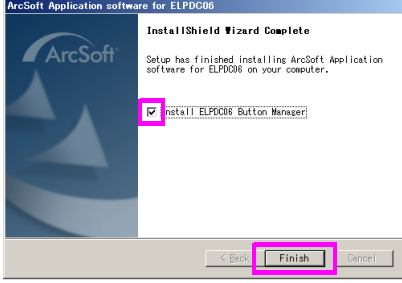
ArcSoft Application software for ELPDC06

ArcSoft

InstallShield Wizard Complete

Setup has finished installing ArcSoft Application software for ELPDC06 on your computer.

Install ELPDC06 Button Manager

< Back

Finish

Cancel